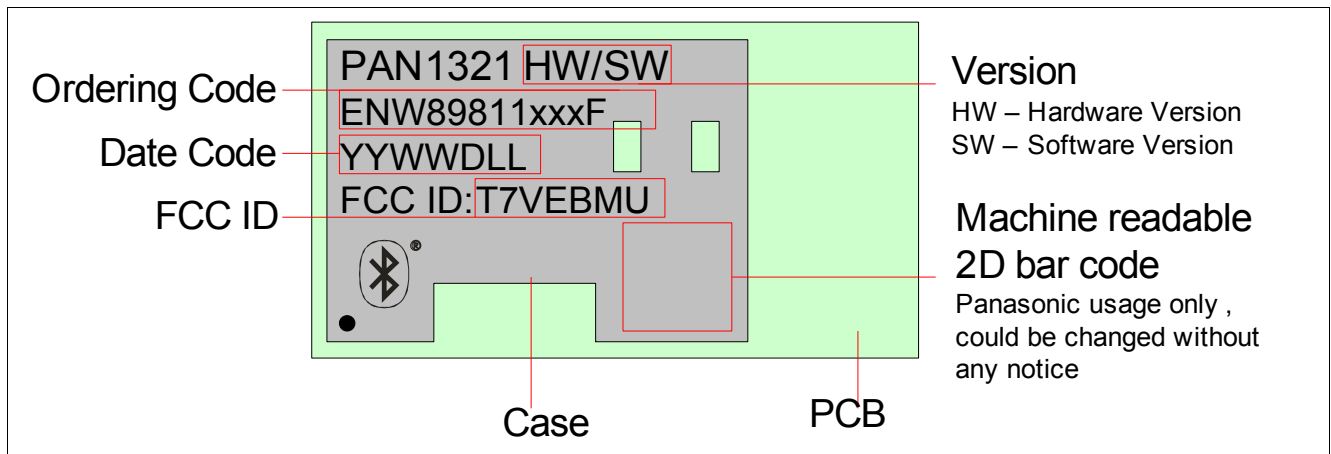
PAN1321 HW/SW
ENW89811xxxF
YYWWDLL
FCC ID:T7VEBMU
®

Ordering Code
Date Code
FCC ID

Version
HW – Hardware Version
SW – Software Version

Machine readable 2D bar code
Panasonic usage only , could be changed without any notice

Case
PCB